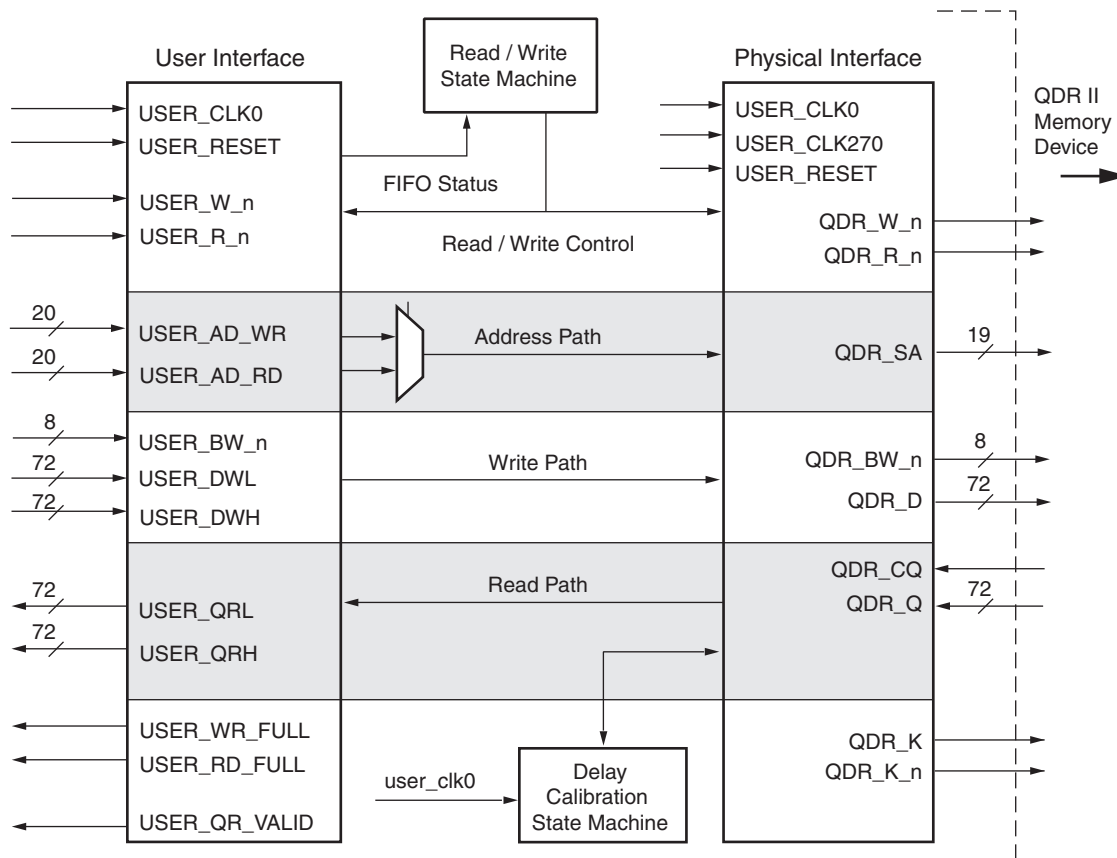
User Interface

Read / Write State Machine

Physical Interface

QDR II Memory Device

USER_CLK0
USER_RESET
USER_W_n
USER_R_n

FIFO Status

Read / Write Control

USER_CLK0
USER_CLK270
USER_RESET
QDR_W_n
QDR_R_n

20
USER_AD_WR
20
USER_AD_RD

Address Path

QDR_SA
19

8
USER_BW_n
72
USER_DWL
72
USER_DWH

Write Path

QDR_BW_n
8
QDR_D
72

72
USER_QRL
72
USER_QRH

Read Path

QDR_CQ
QDR_Q
72

USER_WR_FULL
USER_RD_FULL
USER_QR_VALID

user_clk0

Delay Calibration State Machine

QDR_K
QDR_K_n